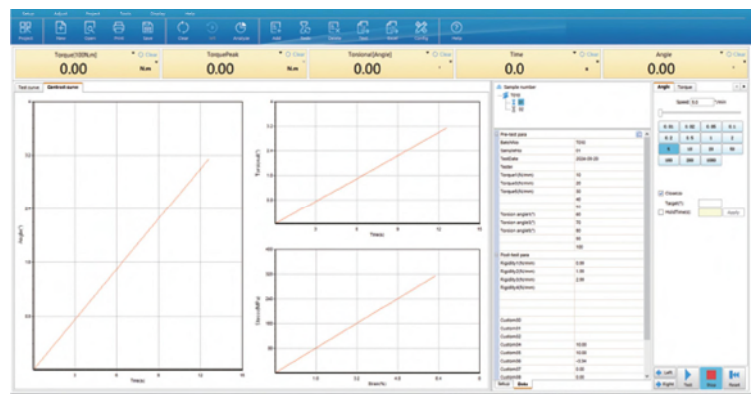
Setup Adjust Project Tools Display Help

Project New Print Save Clear Analyze Add Scale Library Test Result Config Help

Torque(100N.m) Clear
0.00 N.m

TorquePeak Clear
0.00 N.m

Torsional(Angle) Clear
0.00

Time Clear
0.0 s

Angle Clear
0.00

Test curve Control curve

Angle(°)

Time(s)

Torque(N.m)

Time(s)

Stress(MPa)

Strain(%)

Sample number
Test

Pre-test para

| | |
|---|---|
| BatchNo | T010 |
| SampleNo | 01 |
| TestDate | 2024-05-20 |
| Tester | |
| Torque1(N.mm) | 10 |
| Torque2(N.mm) | 20 |
| Torque3(N.mm) | 30 |
| Torque4(N.mm) | 40 |
| Torsion angle1(°) | 60 |
| Torsion angle2(°) | 70 |
| Torsion angle3(°) | 80 |
| | 90 |
| | 100 |
| Post-test para | |
| Rigidity1(N.mm) | 0.99 |
| Rigidity2(N.mm) | 1.99 |
| Rigidity3(N.mm) | 2.99 |
| Custom20 | |
| Custom21 | |
| Custom22 | |
| Custom23 | |
| Custom24 | 10.00 |
| Custom25 | 10.00 |
| Custom26 | -0.04 |
| Custom27 | 0.00 |
| Custom28 | 0.00 |

Setup Data

Angle Torque

Speed 0.0 °/min

0.01 0.02 0.05 0.1
0.5 0.8 1 2
5 10 20 50
100 200 1000

Close(s)
Target(°)
Hold(Time)(s) Apply

Left Right Test Stop Reset